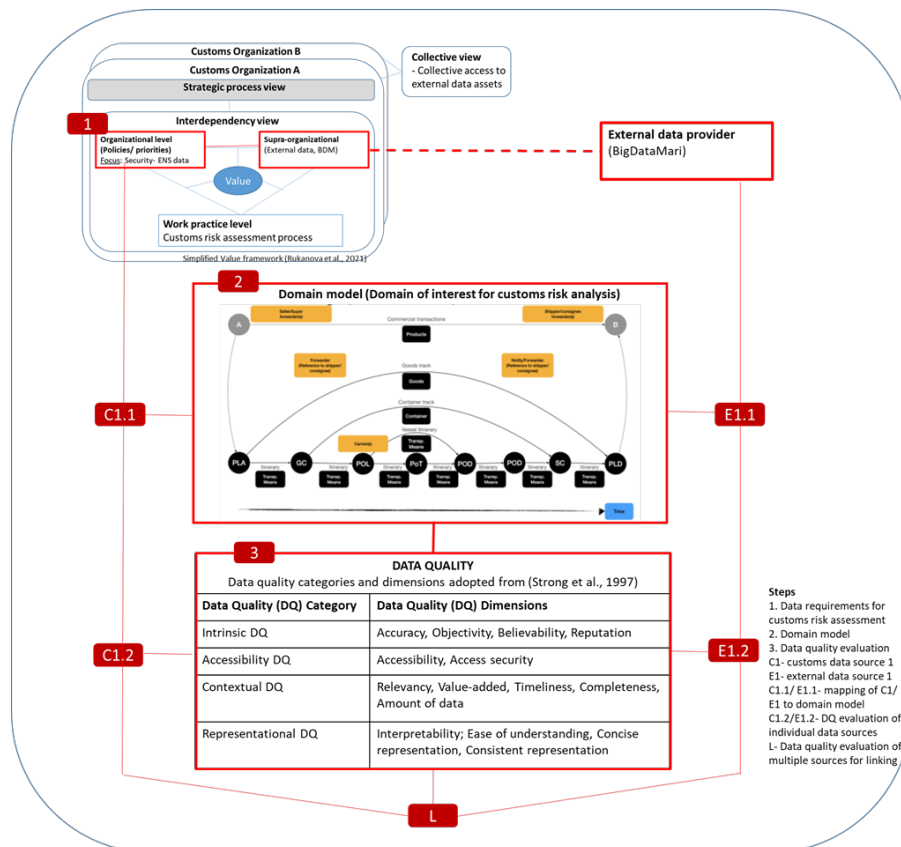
Customs Organization B

Customs Organization A

Strategic process view

Collective view
- Collective access to external data assets

1

Interdependency view

Organizational level (Policies/ priorities)
Focus: Security- ENS data

Supra-organizational (External data, BDM)

Value

Work practice level
Customs risk assessment process

Simplified Value framework (Rukanova et al., 2021)

External data provider
(BigDataMari)

2

Domain model (Domain of interest for customs risk analysis)

A

Seller/buyer forwarder(s)

Commercial transactions

Shipper/consignee forwarder(s)

B

Products

Forwarder (Reference to shipper/ consignee)

Notify/Forwarder (Reference to shipper/ consignee)

Goods track

Goods

Container track

Container

Vessel itinerary

Carrier(s)

Transp. Means

PLA

GC

POL

PoT

POD

POD

SC

PLD

Itinerary

Transp. Means

Transp. Means

Transp. Means

Transp. Means

Transp. Means

Transp. Means

Transp. Means

Time

C1.1

E1.1

3

DATA QUALITY
Data quality categories and dimensions adopted from (Strong et al., 1997)

| Data Quality (DQ) Category | Data Quality (DQ) Dimensions |
|---|---|
| Intrinsic DQ | Accuracy, Objectivity, Believability, Reputation |
| Accessibility DQ | Accessibility, Access security |
| Contextual DQ | Relevancy, Value-added, Timeliness, Completeness, Amount of data |
| Representational DQ | Interpretability; Ease of understanding, Concise representation, Consistent representation |

C1.2

E1.2

Steps
1. Data requirements for customs risk assessment
2. Domain model
3. Data quality evaluation
C1- customs data source 1
E1- external data source 1
C1.1/ E1.1- mapping of C1/ E1 to domain model
C1.2/E1.2- DQ evaluation of individual data sources
L- Data quality evaluation of multiple sources for linking

L